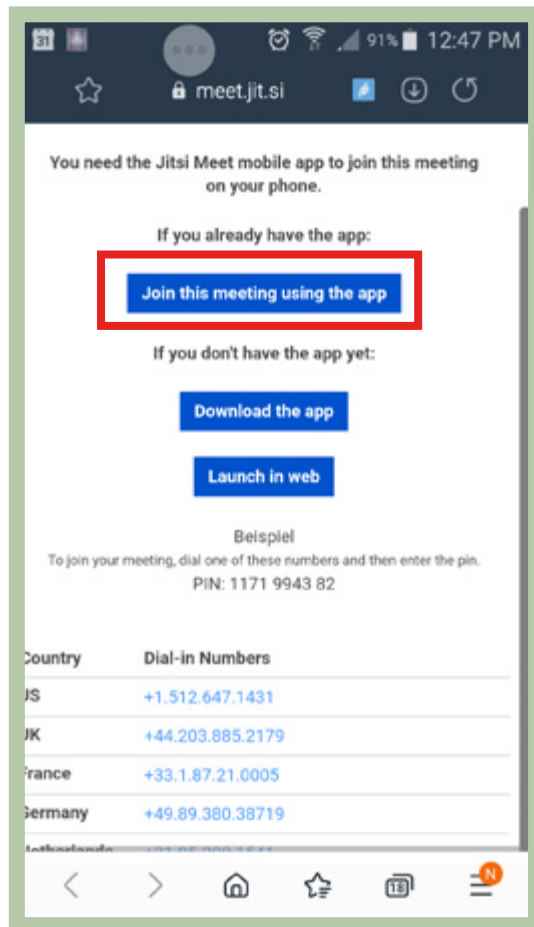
31 91% 12:47 PM

meet.jit.si

You need the Jitsi Meet mobile app to join this meeting on your phone.

If you already have the app:

Join this meeting using the app

If you don't have the app yet:

Download the app

Launch in web

Beispiel
To join your meeting, dial one of these numbers and then enter the pin.
PIN: 1171 9943 82

| Country | Dial-in Numbers |
|---|---|
| US | +1.512.647.1431 |
| UK | +44.203.885.2179 |
| France | +33.1.87.21.0005 |
| Germany | +49.89.380.38719 |
| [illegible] | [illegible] |

18 N